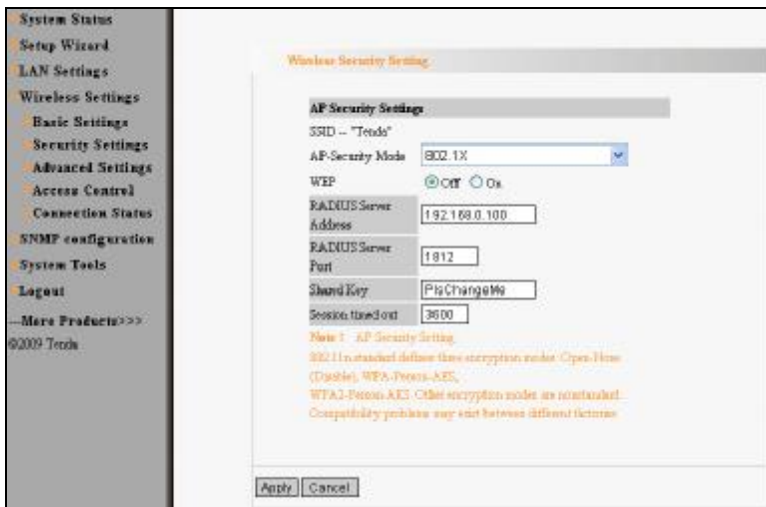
System Status
Setup Wizard
LAN Settings
Wireless Settings
Basic Settings
Security Settings
Advanced Settings
Access Control
Connection Status
SNMP configuration
System Tools
Logout
—More Products>>>
©2009 Tenda

Wireless Security Setting

AP Security Settings

SSID -- "Tenda"

| AP-Security Mode | 802.1X |
|---|---|
| WEP | Off On |
| RADIUS Server Address | 192.168.0.100 |
| RADIUS Server Port | 1812 |
| Shared Key | PlsChangeMe |
| Session timed out | 3600 |

Note: 1 AP Security Setting
802.11n standard defines three encryption modes: Open-None (Disable), WPA-Person-AES,
WPA2-Person-AES. Other encryption modes are nonstandard. Compatibility problems may exist between different factories.

Apply Cancel